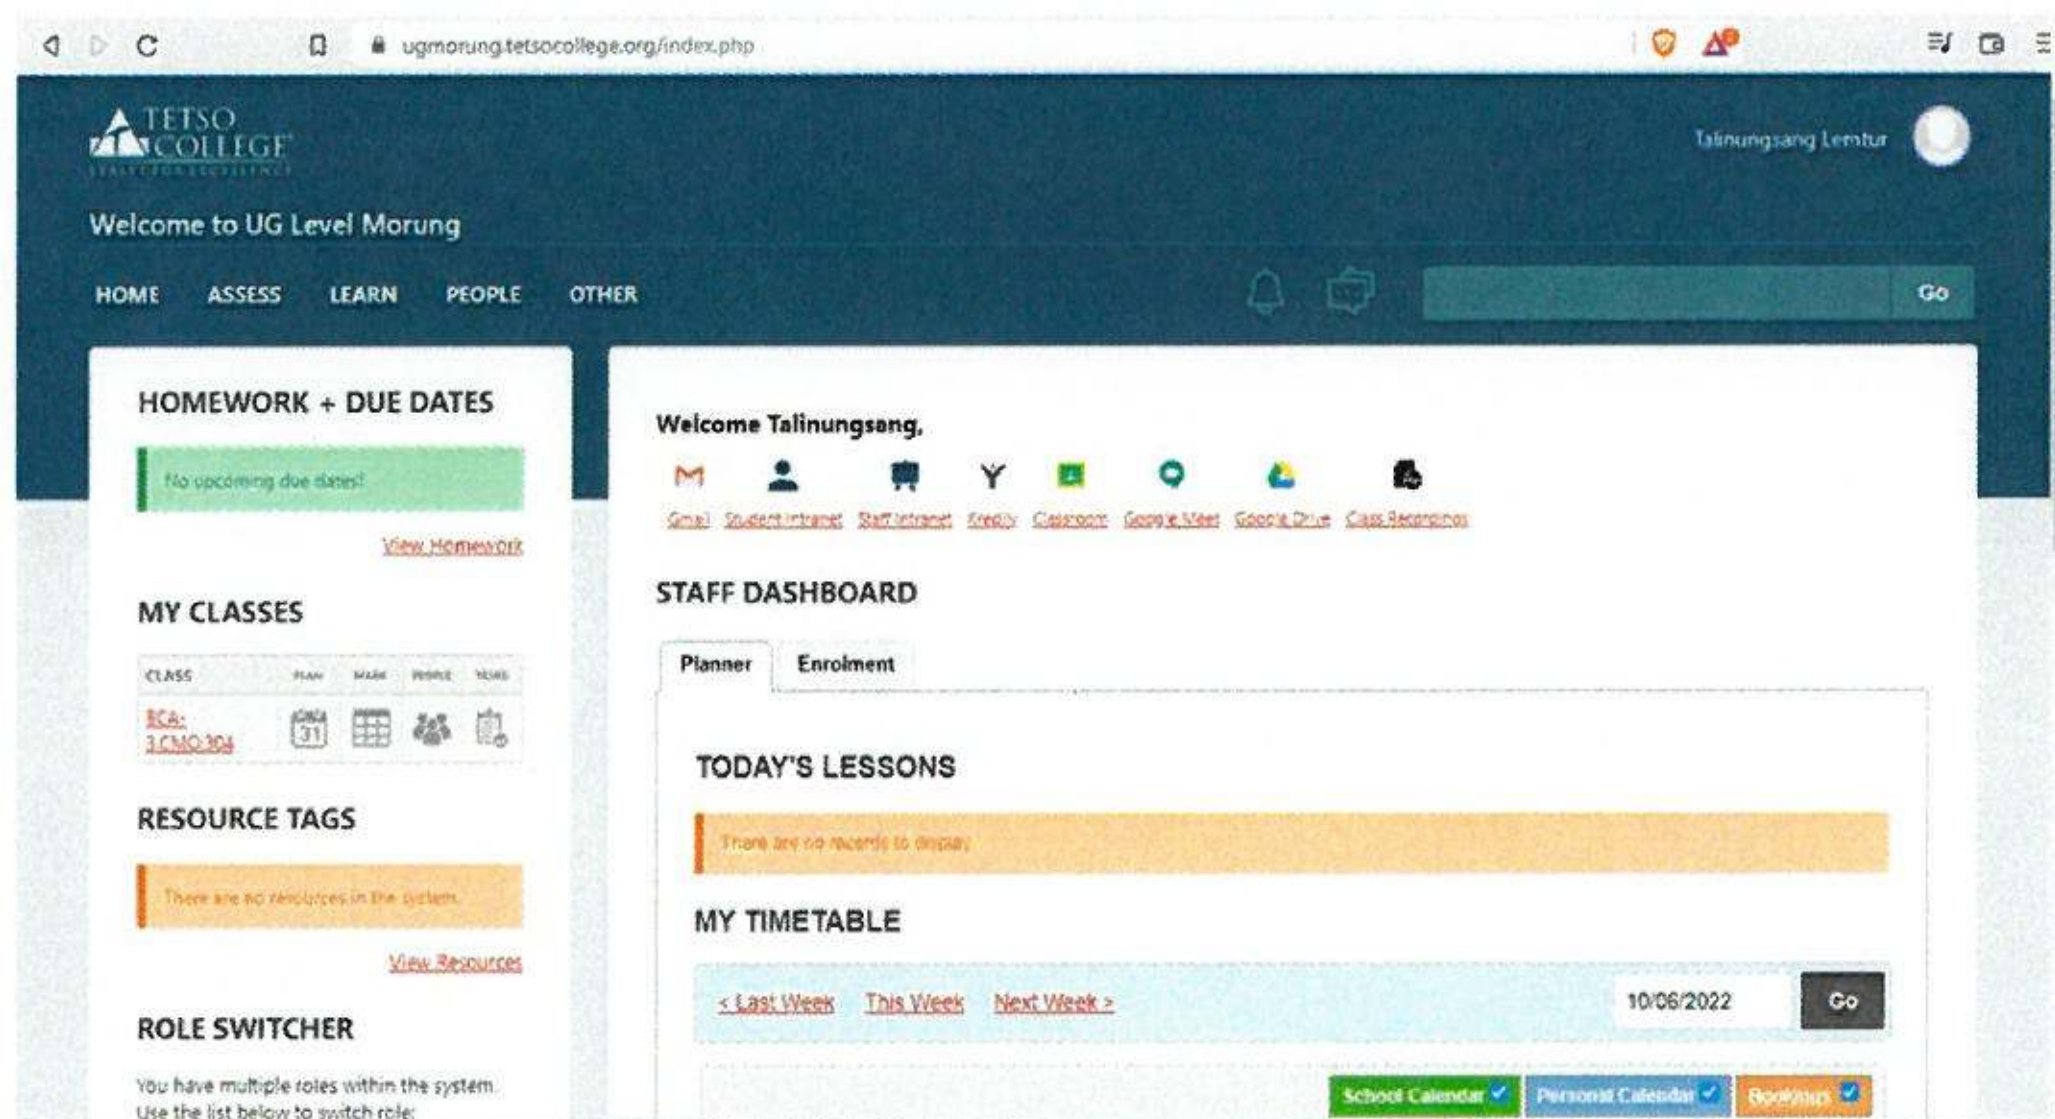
ugmorung.tetsocollege.org/index.php

TETSO COLLEGE

Talinungsang Lemtur

Welcome to UG Level Morung

HOME ASSESS LEARN PEOPLE OTHER

Go

HOMEWORK + DUE DATES

No upcoming due dates!

View Homework

MY CLASSES

| CLASS | PLAN | MARK | PEOPLE | TEAMS |
|---|---|---|---|---|
| BCA: 3 CMO 304 | 31 | | | |

RESOURCE TAGS

There are no resources in the system.

View Resources

ROLE SWITCHER

You have multiple roles within the system. Use the list below to switch role:

Welcome Talinungsang,

Gmail Student Intranet Staff Intranet Keeply Classroom Google Meet Google Drive Class Recordings

STAFF DASHBOARD

Planner Enrolment

TODAY'S LESSONS

There are no records to display.

MY TIMETABLE

< Last Week This Week Next Week >

10/06/2022 Go

School Calendar Personal Calendar Bookings